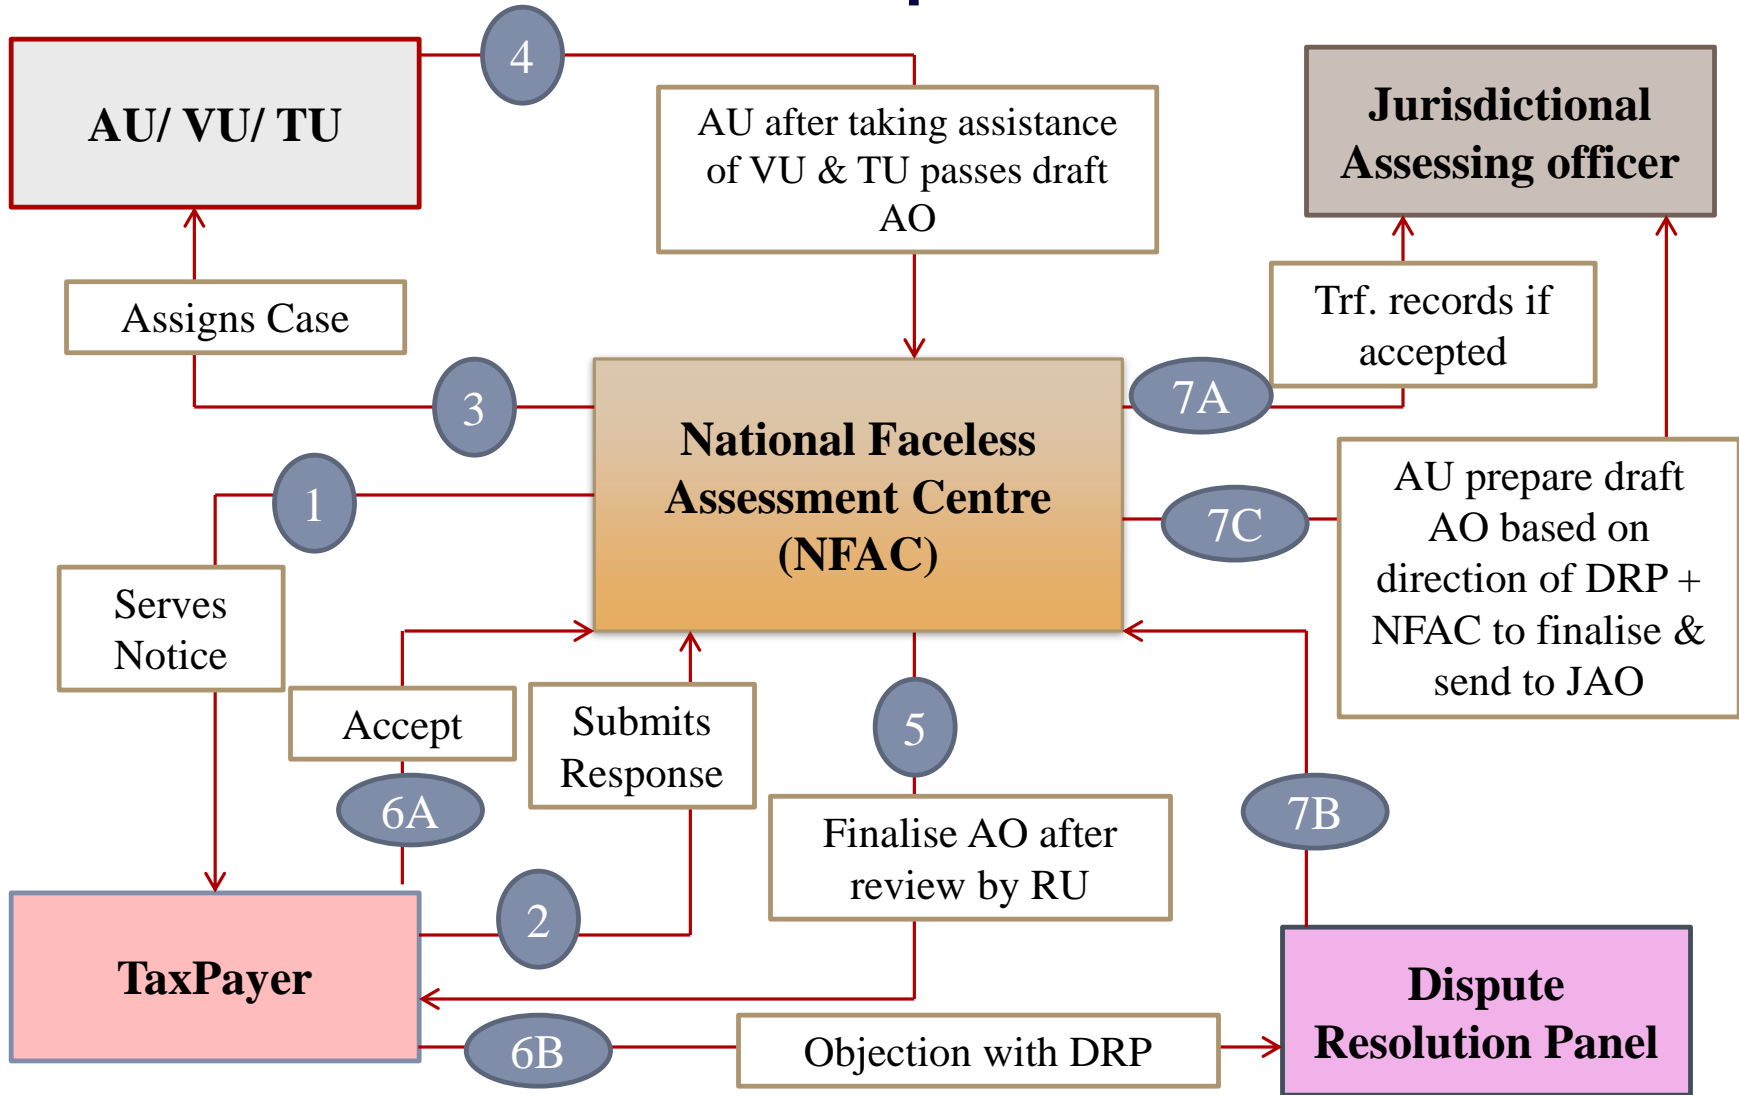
AU/ VU/ TU

4

AU after taking assistance of VU & TU passes draft AO

Jurisdictional Assessing officer

Assigns Case

Trf. records if accepted

3

National Faceless Assessment Centre (NFAC)

7A

1

7C

AU prepare draft AO based on direction of DRP + NFAC to finalise & send to JAO

Serves Notice

Accept

Submits Response

5

6A

7B

Finalise AO after review by RU

2

TaxPayer

Dispute Resolution Panel

6B

Objection with DRP